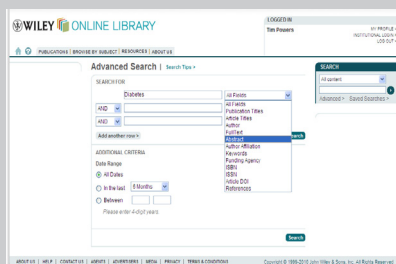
WILEY ONLINE LIBRARY

LOGGED IN
Tim Powers

MY PROFILE
INSTITUTIONAL LOGIN
LOG OUT

PUBLICATIONS | BROWSE BY SUBJECT | RESOURCES | ABOUT US

Advanced Search | Search Tips >

SEARCH FOR

Diabetes

All Fields

AND

AND

Add another row >

All Fields
Publication Titles
Article Titles
Author
FullText
Abstract
Author Affiliation
Keywords
Funding Agency
ISBN
ISSN
Article DOI
References

Search

ADDITIONAL CRITERIA

Date Range

All Dates

In the last 6 Months

Between

Please enter 4-digit years.

Search

SEARCH

All content

Advanced > Saved Searches >

ABOUT US | HELP | CONTACT US | AGENTS | ADVERTISERS | MEDIA | PRIVACY | TERMS & CONDITIONS

Copyright © 1999-2010 John Wiley & Sons, Inc. All Rights Reserved